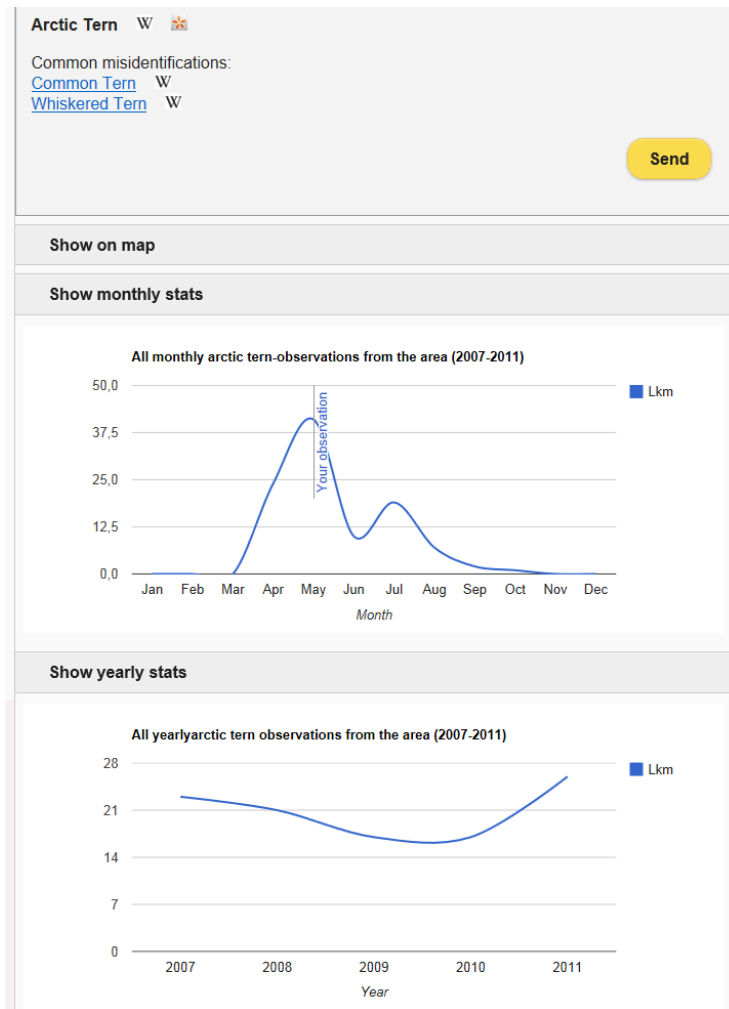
Arctic Tern W

Common misidentifications:
Common Tern W
Whiskered Tern W

Send

Show on map

Show monthly stats

All monthly arctic tern-observations from the area (2007-2011)

50,0
37,5
25,0
12,5
0,0

Your observation

Lkm

Jan Feb Mar Apr May Jun Jul Aug Sep Oct Nov Dec

Month

Show yearly stats

All yearlyarctic tern observations from the area (2007-2011)

28
21
14
7
0

Lkm

2007 2008 2009 2010 2011

Year